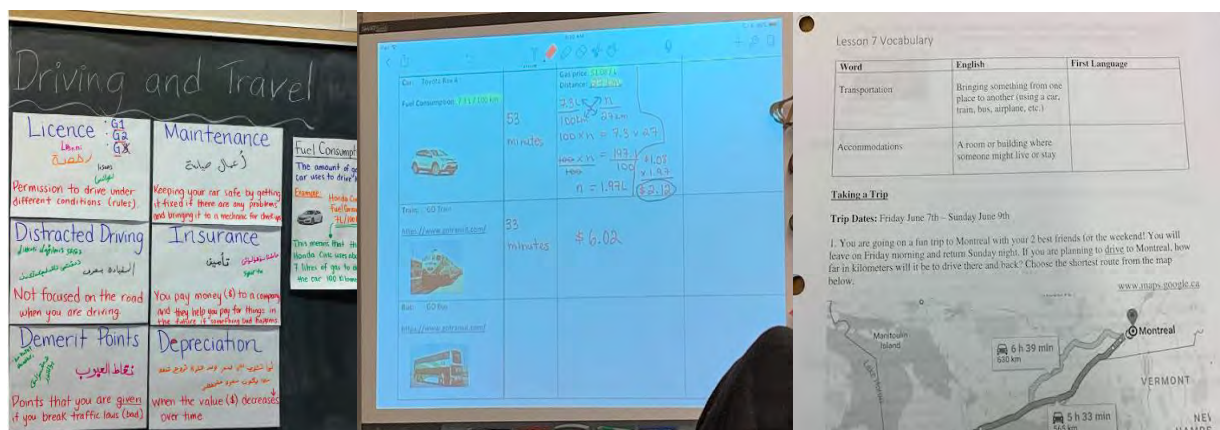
Driving and Travel

Licence : G1 G2 G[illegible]
رخصة
Permission to drive under different conditions (rules)

Maintenance
أعمال صيانة
Keeping your car safe by getting it fixed if there are any problems and bringing it to a mechanic for check ups

Fuel Consump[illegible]
The amount of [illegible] car uses to drive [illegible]
Example: Honda Civic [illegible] Fuel Consum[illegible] 7L/100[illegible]
This means that Honda Civic uses about 7 litres of gas to drive the car 100 Km

Distracted Driving
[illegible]
القيادة بمهل
Not focused on the road when you are driving.

Insurance
تأمين
You pay money ($) to a company and they help you pay for things in the future if something bad happens

Demerit Points
نقاط العيوب
Points that you are given if you break traffic laws (bad)

Depreciation
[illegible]
when the value ($) decreases over time

Car: Toyota Rav 4
Fuel Consumption: 7.5 L/100 km
53 minutes
Gas price: $1.07 / L
Distance: 97 km
$\frac{7.5 L}{100 km} = \frac{n}{97 km}$
$100 \times n = 7.5 \times 97$
$\frac{100 \times n}{100} = \frac{727.5}{100}$
$n = 7.275$
$\times 1.07$
$\$7.78$

Train: GO Train
https://www.gotransit.com/
33 minutes
$6.02

Bus: GO Bus
https://www.gotransit.com/

Lesson 7 Vocabulary

| Word | English | First Language |
|---|---|---|
| Transportation | Bringing something from one place to another (using a car, train, bus, airplane, etc.) | |
| Accommodations | A room or building where someone might live or stay | |

Taking a Trip

Trip Dates: Friday June 7th – Sunday June 9th

1. You are going on a fun trip to Montreal with your 2 best friends for the weekend! You will leave on Friday morning and return Sunday night. If you are planning to drive to Montreal, how far in kilometers will it be to drive there and back? Choose the shortest route from the map below.

www.maps.google.ca

Manitoulin Island
Montreal
6 h 39 min
630 km
VERMONT
5 h 33 min
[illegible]
NEW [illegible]